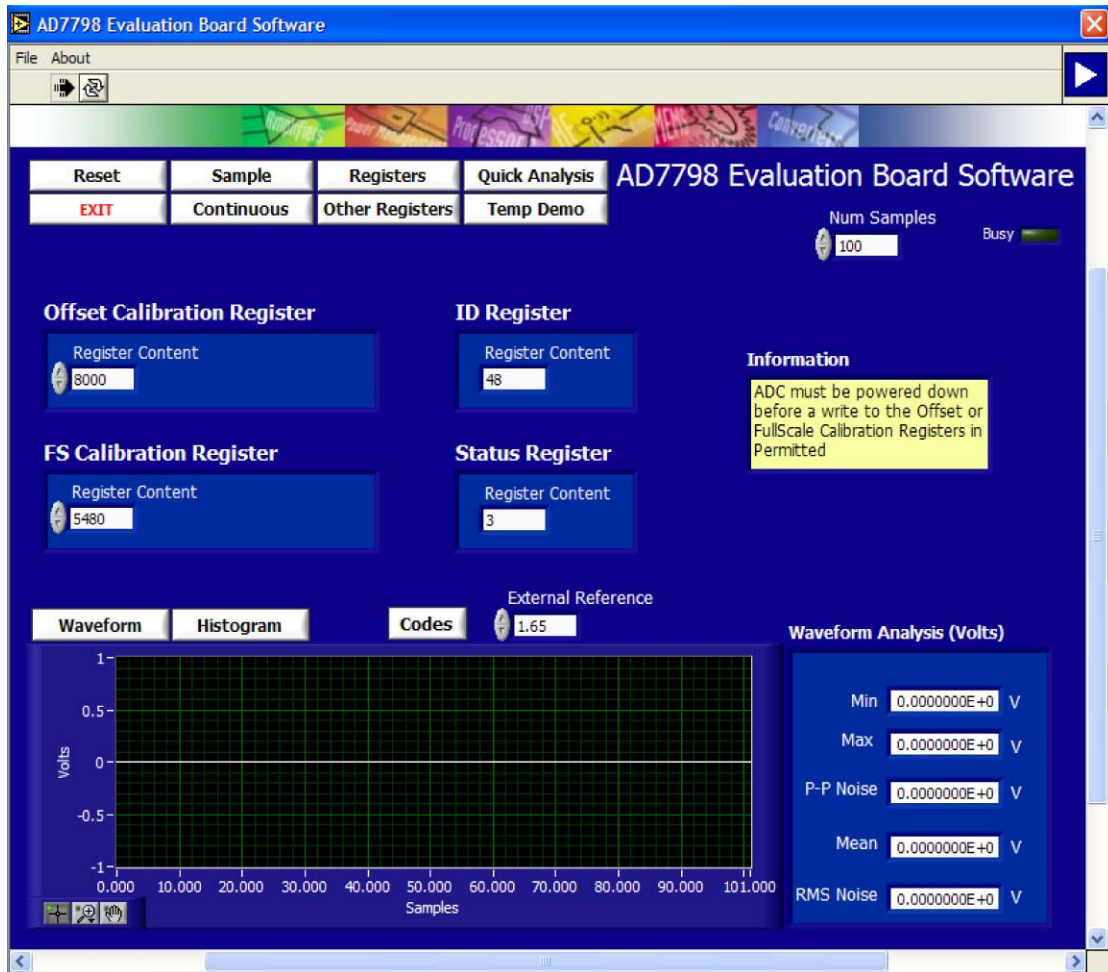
AD7798 Evaluation Board Software

File About

Amplifiers Power Management Processors RF MEMS Converters

Reset
Sample
Registers
Quick Analysis
EXIT
Continuous
Other Registers
Temp Demo

AD7798 Evaluation Board Software

Num Samples
100

Busy

Offset Calibration Register
Register Content
8000

ID Register
Register Content
48

Information
ADC must be powered down before a write to the Offset or FullScale Calibration Registers in Permitted

FS Calibration Register
Register Content
5480

Status Register
Register Content
3

Waveform
Histogram
Codes
External Reference
1.65

Waveform Analysis (Volts)

1
0.5
Volts 0
-0.5
-1
0.000 10.000 20.000 30.000 40.000 50.000 60.000 70.000 80.000 90.000 101.000
Samples

Min 0.0000000E+0 V
Max 0.0000000E+0 V
P-P Noise 0.0000000E+0 V
Mean 0.0000000E+0 V
RMS Noise 0.0000000E+0 V